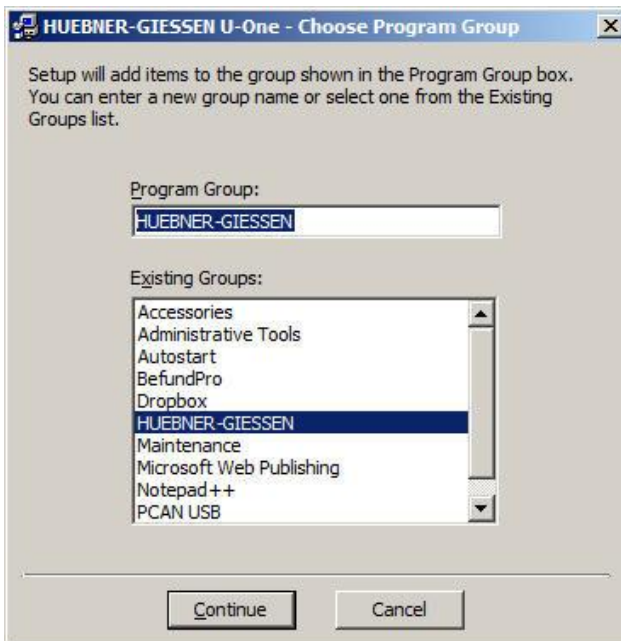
HUEBNER-GIESSEN U-One - Choose Program Group

Setup will add items to the group shown in the Program Group box. You can enter a new group name or select one from the Existing Groups list.

Program Group:

HUEBNER-GIESSEN

Existing Groups:

Accessories
Administrative Tools
Autostart
BefundPro
Dropbox
HUEBNER-GIESSEN
Maintenance
Microsoft Web Publishing
Notepad++
PCAN USB

Continue

Cancel